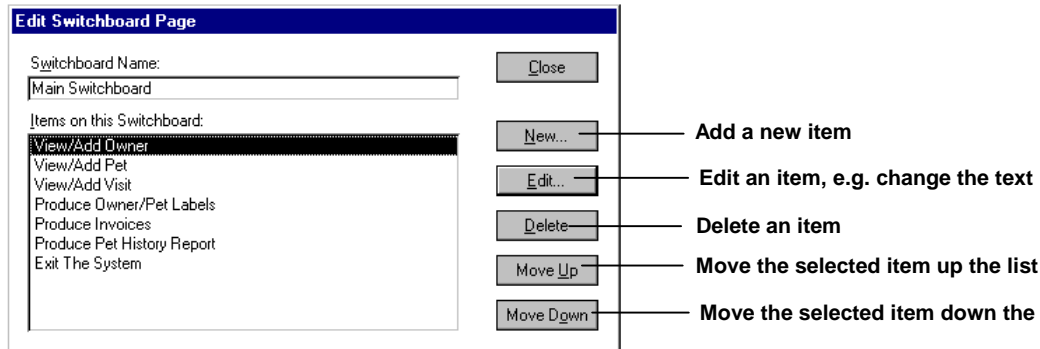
Edit Switchboard Page

Switchboard Name:

Main Switchboard

Items on this Switchboard:

View/Add Owner
View/Add Pet
View/Add Visit
Produce Owner/Pet Labels
Produce Invoices
Produce Pet History Report
Exit The System

Close

New...

Edit...

Delete

Move Up

Move Down

Add a new item

Edit an item, e.g. change the text

Delete an item

Move the selected item up the list

Move the selected item down the